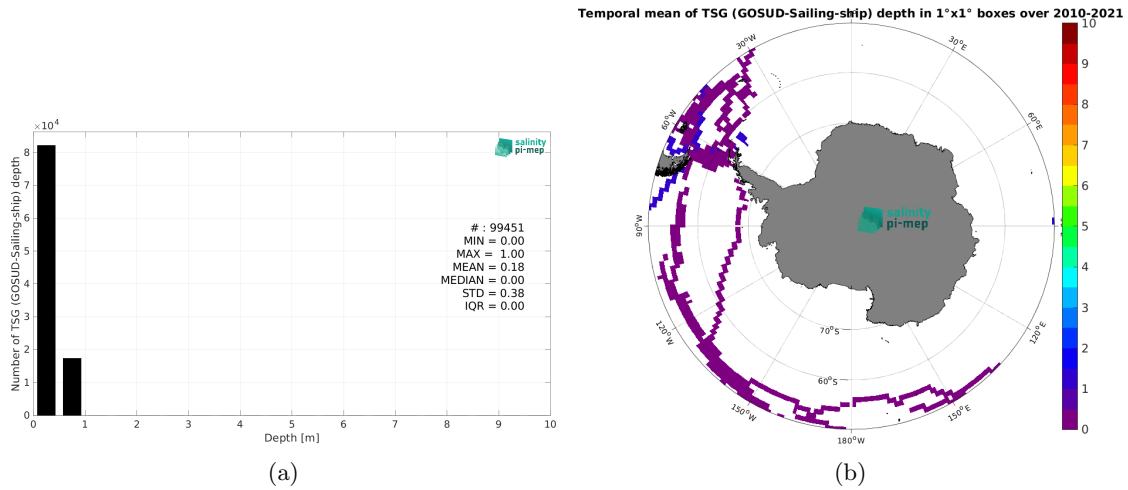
$\times10^4$

salinity pi-mep

Number of TSG (GOSUD-Sailing-ship) depth

8
6
4
2
0

# : 99451
MIN = 0.00
MAX = 1.00
MEAN = 0.18
MEDIAN = 0.00
STD = 0.38
IQR = 0.00

0 1 2 3 4 5 6 7 8 9 10
Depth [m]

(a)

Temporal mean of TSG (GOSUD-Sailing-ship) depth in 1°x1° boxes over 2010-2021

30°W
30°E
60°W
60°E
90°W
120°W
120°E
150°W
150°E
180°W
70°S
60°S

salinity pi-mep

10
9
8
7
6
5
4
3
2
1
0

(b)